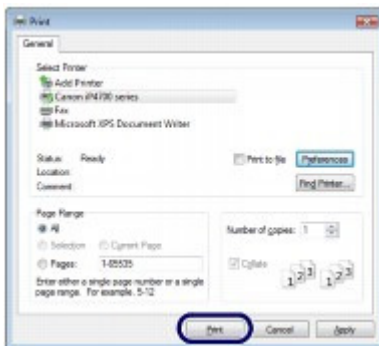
Print

General

Select Printer
Add Printer
Canon iP4700 series
Fax
Microsoft XPS Document Writer

Status: Ready
Location:
Comment:

Print to file
Preferences
Find Printer...

Page Range
All
Selection
Current Page
Pages: 1-65535

Enter either a single page number or a single page range. For example, 5-12

Number of copies: 1
Collate
$1^2 3$ $1^2 3$

Print
Cancel
Apply